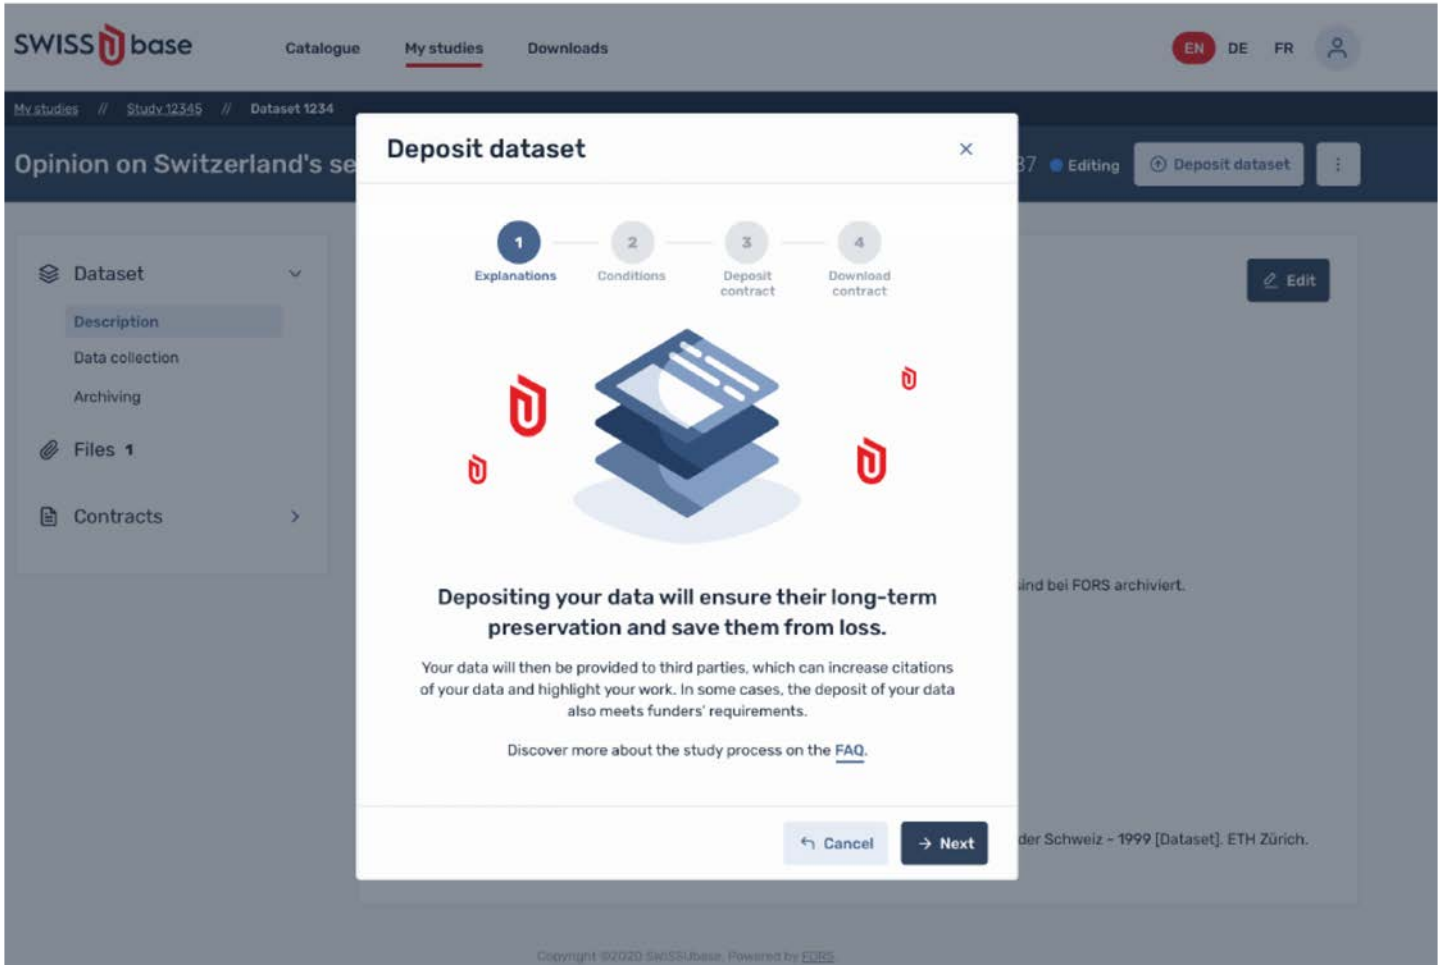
SWISS base

Catalogue My studies Downloads

EN DE FR

My studies // Study 12345 // Dataset 1234

Opinion on Switzerland's se

37 Editing Deposit dataset ⋮

Dataset

Description

Data collection

Archiving

Files 1

Contracts

Edit

sind bei FORS archiviert.

der Schweiz - 1999 [Dataset]. ETH Zürich.

Deposit dataset

×

1 Explanations

2 Conditions

3 Deposit contract

4 Download contract

Depositing your data will ensure their long-term preservation and save them from loss.

Your data will then be provided to third parties, which can increase citations of your data and highlight your work. In some cases, the deposit of your data also meets funders' requirements.

Discover more about the study process on the FAQ.

Cancel

Next

Copyright ©2020 SWISSUbase. Powered by FORS